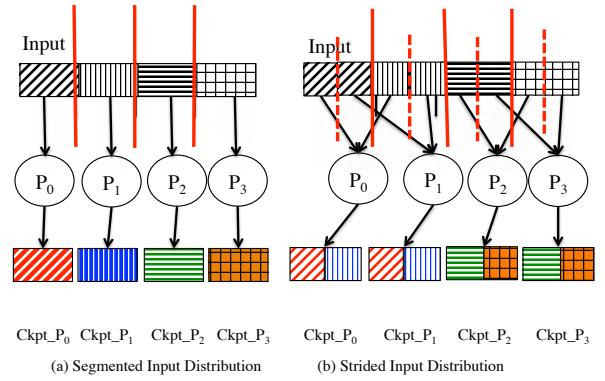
Input

$P_0$ $P_1$ $P_2$ $P_3$

Ckpt_$P_0$ Ckpt_$P_1$ Ckpt_$P_2$ Ckpt_$P_3$

(a) Segmented Input Distribution

Input

$P_0$ $P_1$ $P_2$ $P_3$

Ckpt_$P_0$ Ckpt_$P_1$ Ckpt_$P_2$ Ckpt_$P_3$

(b) Strided Input Distribution